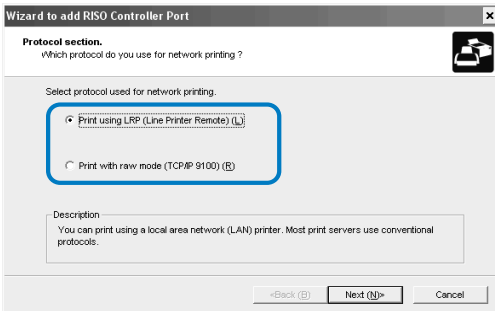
Wizard to add RISO Controller Port

Protocol section.
Which protocol do you use for network printing ?

Select protocol used for network printing.

Print using LRP (Line Printer Remote) (L)

Print with raw mode (TCP/IP 9100) (R)

Description
You can print using a local area network (LAN) printer. Most print servers use conventional protocols.

<Back (B)
Next (N)>
Cancel